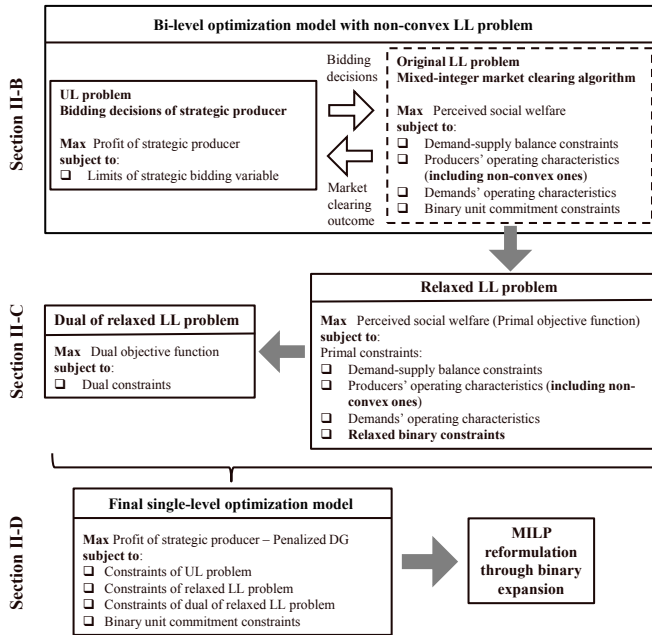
Bi-level optimization model with non-convex LL problem

Section II-B

UL problem
Bidding decisions of strategic producer

Max Profit of strategic producer
subject to:
❑ Limits of strategic bidding variable

Bidding decisions

Market clearing outcome

Original LL problem
Mixed-integer market clearing algorithm

Max Perceived social welfare
subject to:
❑ Demand-supply balance constraints
❑ Producers' operating characteristics (including non-convex ones)
❑ Demands' operating characteristics
❑ Binary unit commitment constraints

Section II-C

Relaxed LL problem

Max Perceived social welfare (Primal objective function)
subject to:
Primal constraints:
❑ Demand-supply balance constraints
❑ Producers' operating characteristics (including non-convex ones)
❑ Demands' operating characteristics
❑ Relaxed binary constraints

Dual of relaxed LL problem

Max Dual objective function
subject to:
❑ Dual constraints

Section II-D

Final single-level optimization model

Max Profit of strategic producer – Penalized DG
subject to:
❑ Constraints of UL problem
❑ Constraints of relaxed LL problem
❑ Constraints of dual of relaxed LL problem
❑ Binary unit commitment constraints

MILP reformulation through binary expansion